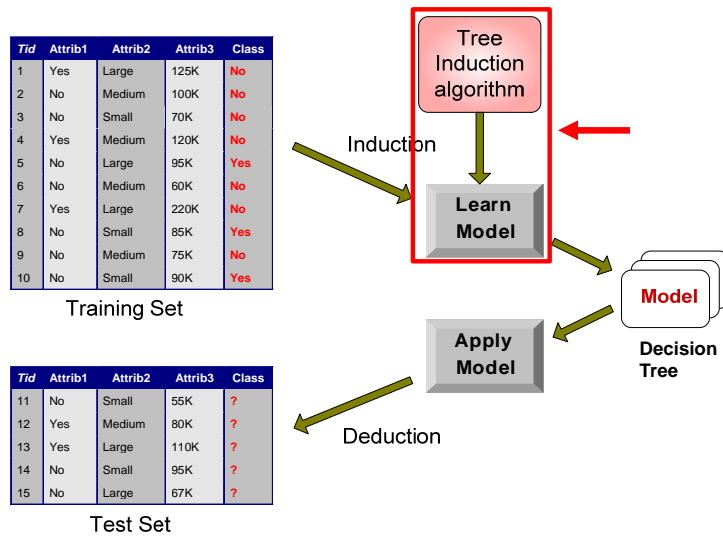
| Tid | Attrib1 | Attrib2 | Attrib3 | Class |
|---|---|---|---|---|
| 1 | Yes | Large | 125K | No |
| 2 | No | Medium | 100K | No |
| 3 | No | Small | 70K | No |
| 4 | Yes | Medium | 120K | No |
| 5 | No | Large | 95K | Yes |
| 6 | No | Medium | 60K | No |
| 7 | Yes | Large | 220K | No |
| 8 | No | Small | 85K | Yes |
| 9 | No | Medium | 75K | No |
| 10 | No | Small | 90K | Yes |

Training Set

Tree Induction algorithm

Induction

Learn Model

Model

Decision Tree

Apply Model

Deduction

| Tid | Attrib1 | Attrib2 | Attrib3 | Class |
|---|---|---|---|---|
| 11 | No | Small | 55K | ? |
| 12 | Yes | Medium | 80K | ? |
| 13 | Yes | Large | 110K | ? |
| 14 | No | Small | 95K | ? |
| 15 | No | Large | 67K | ? |

Test Set